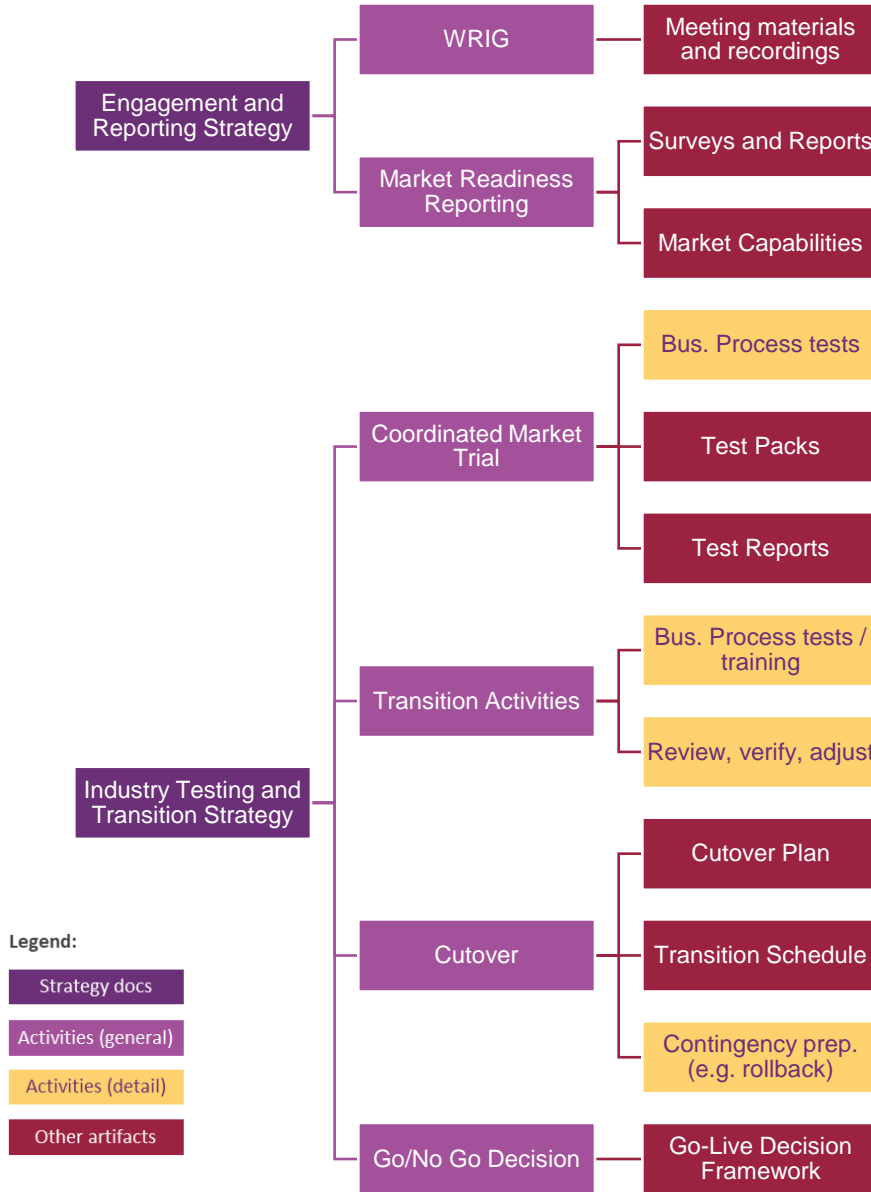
Engagement and Reporting Strategy

WRIG

Meeting materials and recordings

Market Readiness Reporting

Surveys and Reports

Market Capabilities

Industry Testing and Transition Strategy

Coordinated Market Trial

Bus. Process tests

Test Packs

Test Reports

Transition Activities

Bus. Process tests / training

Review, verify, adjust

Cutover

Cutover Plan

Transition Schedule

Contingency prep. (e.g. rollback)

Go/No Go Decision

Go-Live Decision Framework

Legend:

Strategy docs

Activities (general)

Activities (detail)

Other artifacts